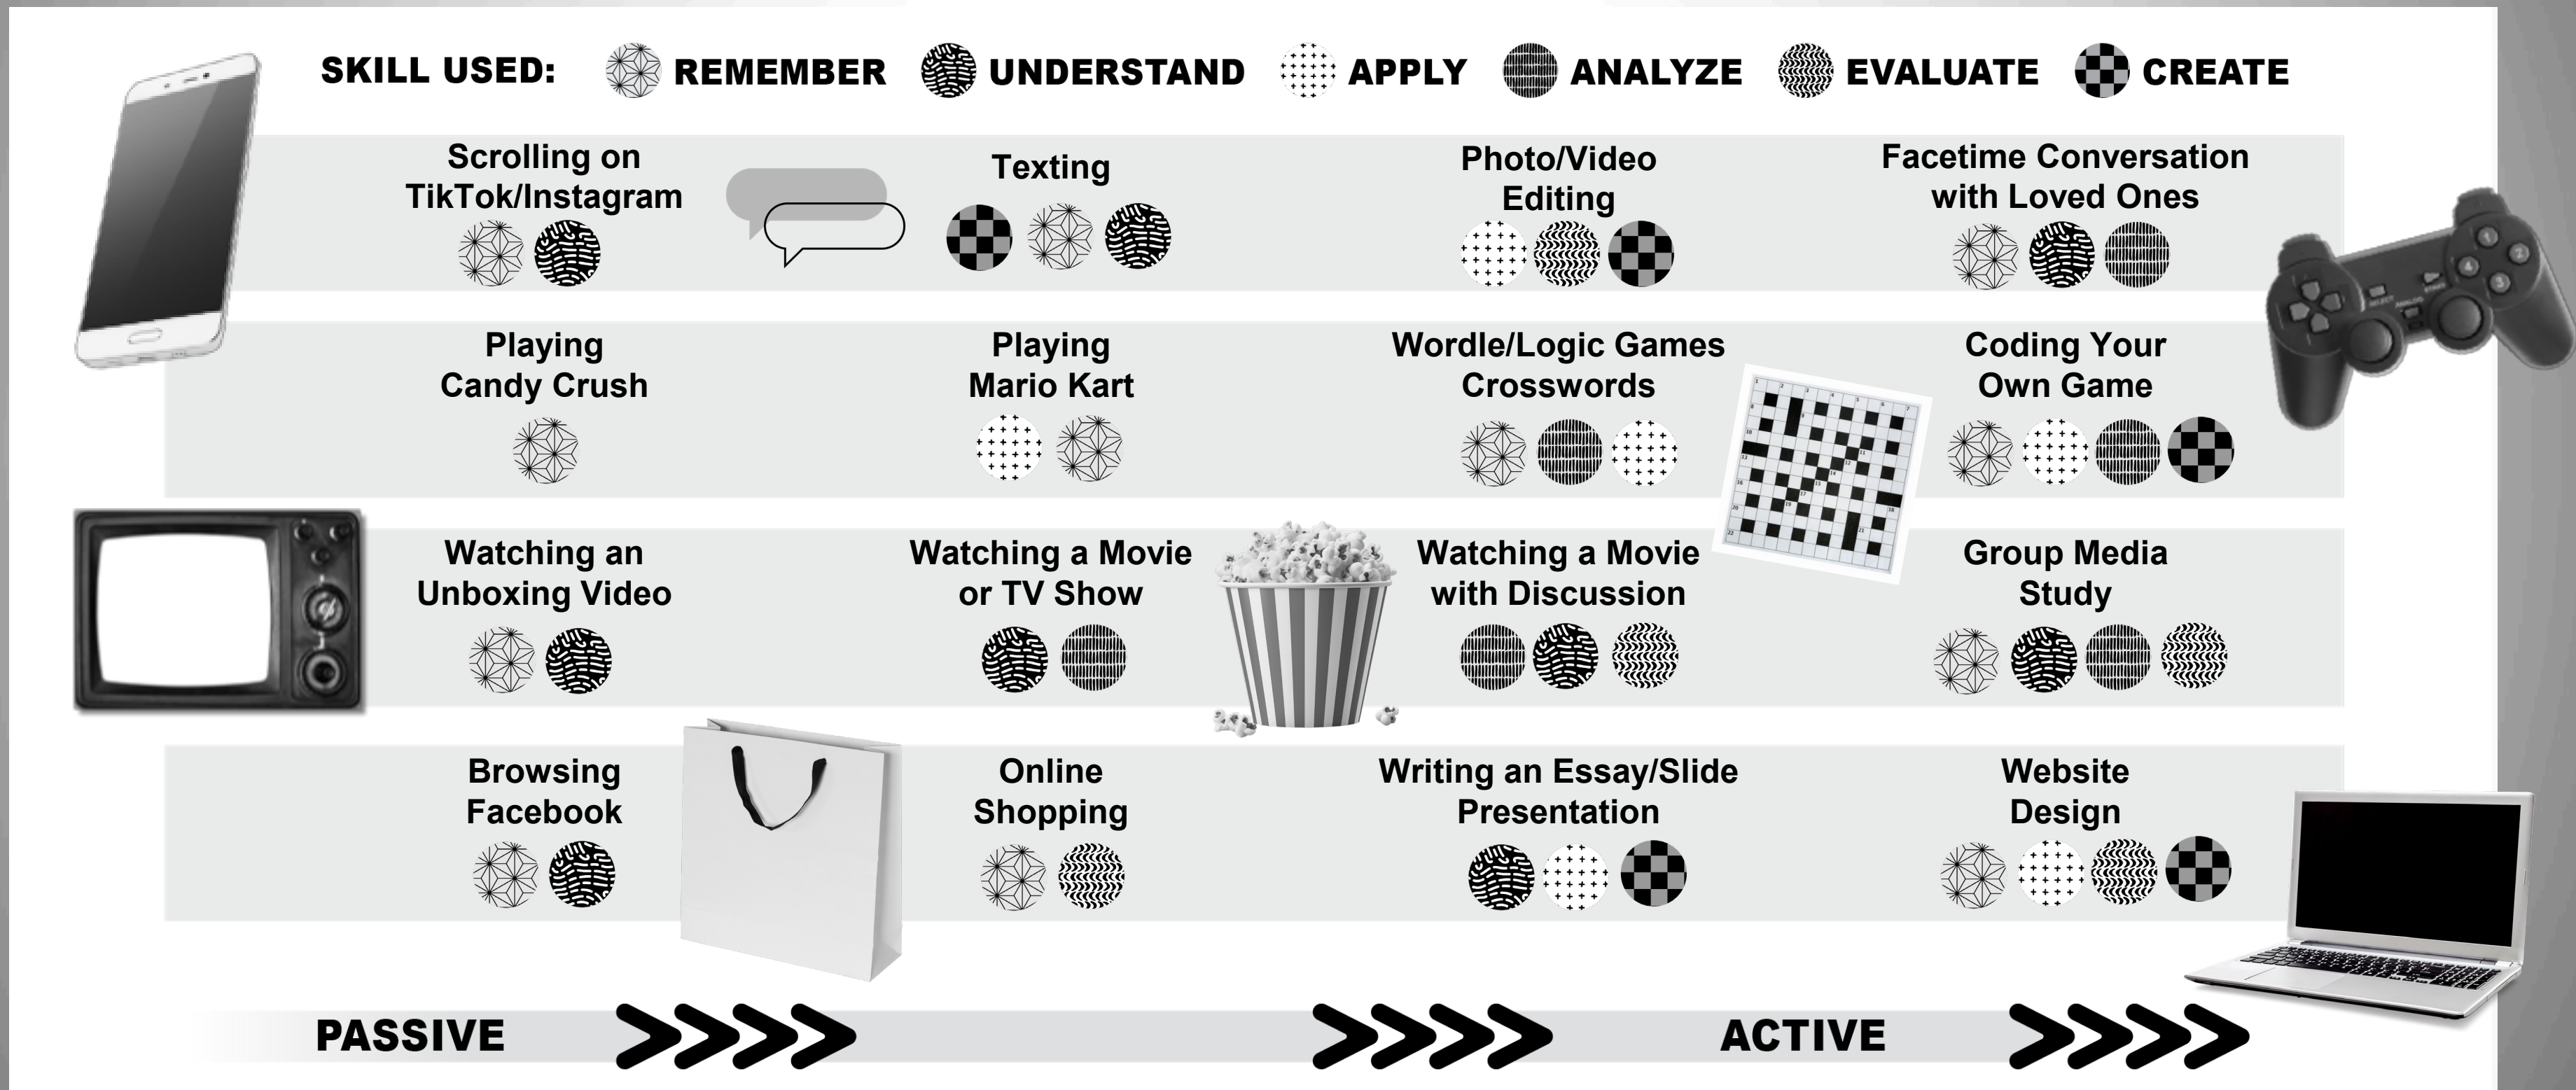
SKILL USED: REMEMBER UNDERSTAND APPLY ANALYZE EVALUATE CREATE

Scrolling on TikTok/Instagram

Texting

Photo/Video Editing

Facetime Conversation with Loved Ones

Playing Candy Crush

Playing Mario Kart

Wordle/Logic Games Crosswords

Coding Your Own Game

Watching an Unboxing Video

Watching a Movie or TV Show

Watching a Movie with Discussion

Group Media Study

Browsing Facebook

Online Shopping

Writing an Essay/Slide Presentation

Website Design

PASSIVE >>>>> >>>>> ACTIVE >>>>>